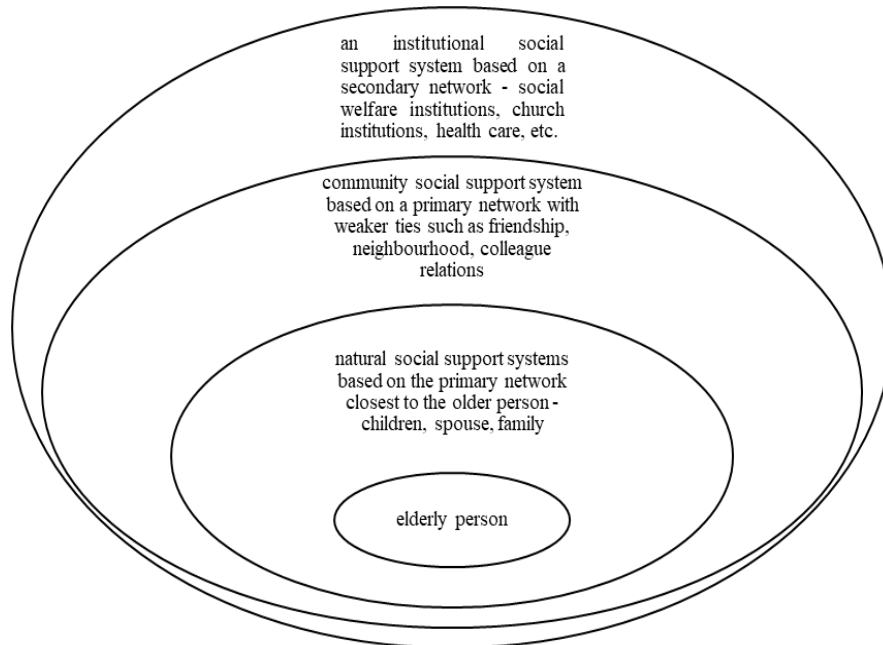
an institutional social support system based on a secondary network - social welfare institutions, church institutions, health care, etc.

community social support system based on a primary network with weaker ties such as friendship, neighbourhood, colleague relations

natural social support systems based on the primary network closest to the older person - children, spouse, family

elderly person